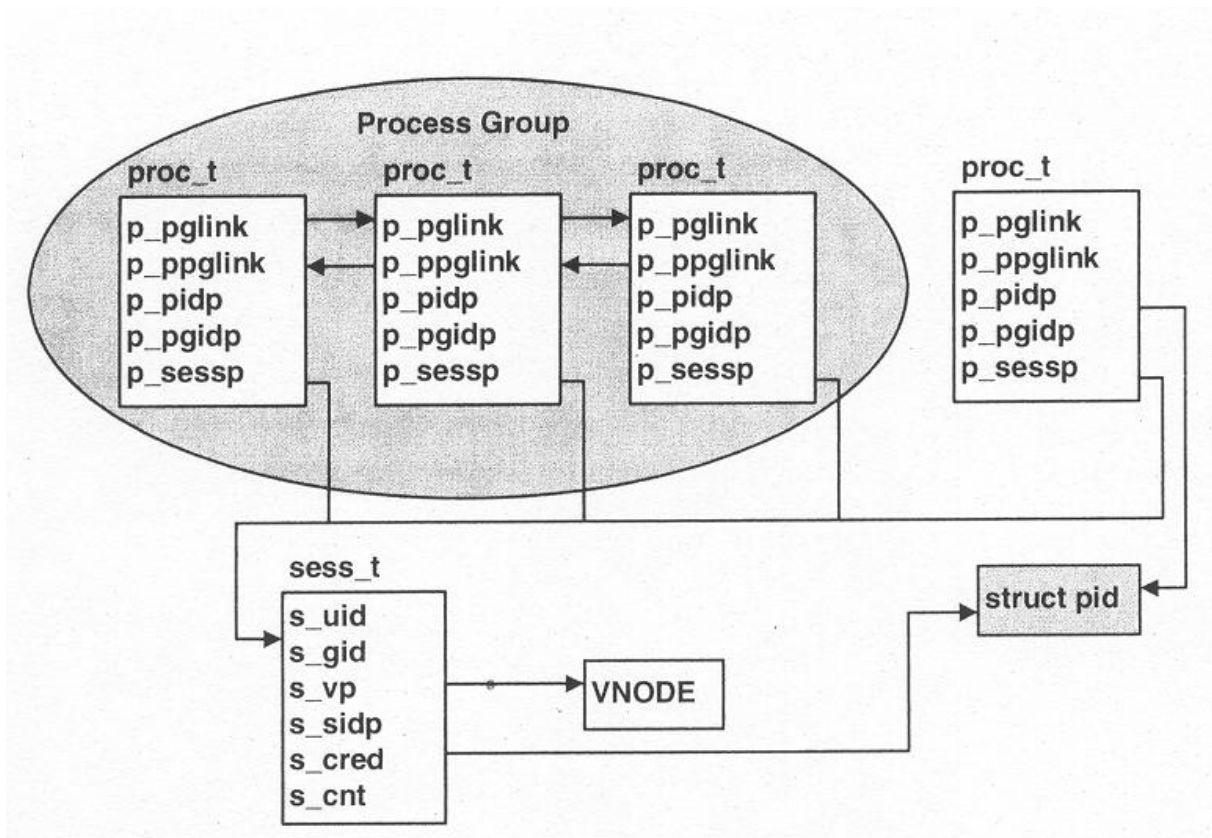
Process Group

proc_t
p_pglink
p_ppglink
p_pidp
p_pgidp
p_sessp

proc_t
p_pglink
p_ppglink
p_pidp
p_pgidp
p_sessp

proc_t
p_pglink
p_ppglink
p_pidp
p_pgidp
p_sessp

proc_t
p_pglink
p_ppglink
p_pidp
p_pgidp
p_sessp

sess_t
s_uid
s_gid
s_vp
s_sidp
s_cred
s_cnt

VNODE

struct pid